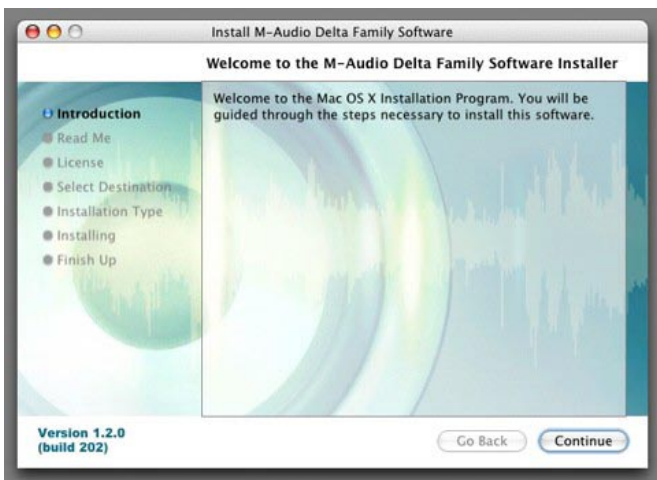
Install M-Audio Delta Family Software

Welcome to the M-Audio Delta Family Software Installer

Introduction
Read Me
License
Select Destination
Installation Type
Installing
Finish Up

Welcome to the Mac OS X Installation Program. You will be guided through the steps necessary to install this software.

Version 1.2.0
(build 202)

Go Back
Continue